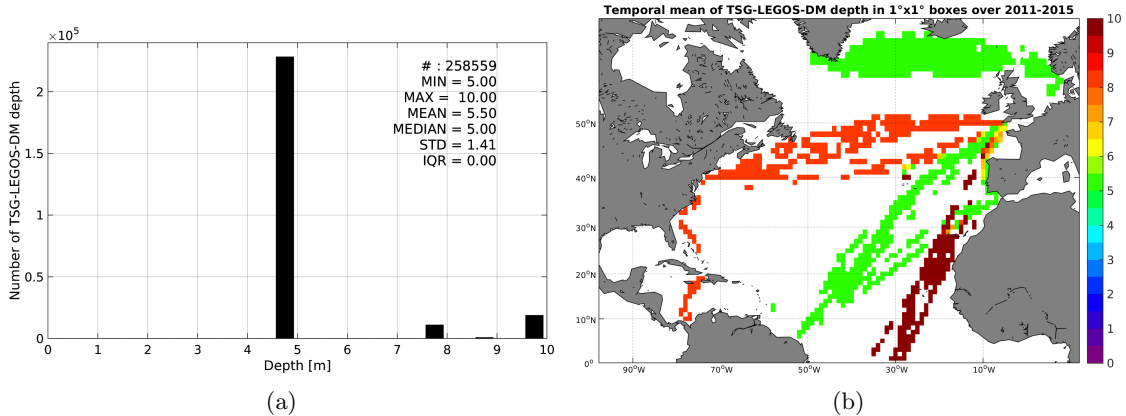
$\times10^5$

# : 258559
MIN = 5.00
MAX = 10.00
MEAN = 5.50
MEDIAN = 5.00
STD = 1.41
IQR = 0.00

Number of TSG-LEGOS-DM depth

2
1.5
1
0.5
0

0 1 2 3 4 5 6 7 8 9 10

Depth [m]

(a)

Temporal mean of TSG-LEGOS-DM depth in 1°x1° boxes over 2011-2015

50°N
40°N
30°N
20°N
10°N
0°

90°W 70°W 50°W 30°W 10°W

10
9
8
7
6
5
4
3
2
1
0

(b)